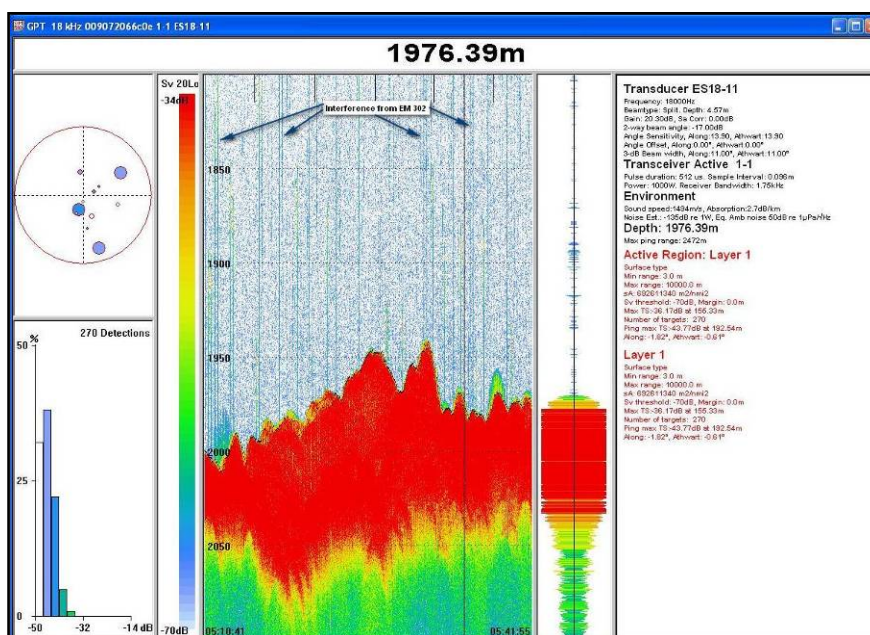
GPT 18 kHz 009072066c0e 1-1 ES18-11

1976.39m

270 Detections

50 %

25

0

-50 -32 -14 dB

Sv 20Lo
-34dB
-70dB

Interference from EM 302

1850
1900
1950
2000
2050

05:18:41
05:41:55

Transducer ES18-11
Frequency: 18000Hz
Beamtype: Split, Depth: 4.57m
Gain: 20.30dB, Sa Corr: 0.00dB
2-way beam angle: -17.00dB
Angle Sensitivity, Along:13.90, Athwart:13.90
Angle Offset, Along:0.00°, Athwart:0.00°
3-dB Beam width, Along:11.00°, Athwart:11.00°

Transceiver Active 1-1
Pulse duration: 512 us, Sample Interval: 0.096m
Power: 1000W, Receiver Bandwidth: 1.75kHz

Environment
Sound speed:1484m/s, Absorption:2.7dB/km
Noise Est.: -135dB re 1W, Eq. Amb noise 50dB re 1µPa/√Hz

Depth: 1976.39m
Max ping range: 2472m

Active Region: Layer 1
Surface type
Min range: 3.0 m
Max range: 10000.0 m
sA: 692611340 m2/nmi2
Sv threshold: -70dB, Margin: 0.0m
Max TS:-36.17dB at 155.33m
Number of targets: 270
Ping max TS:-43.77dB at 182.54m
Along:-1.82°, Athwart:-0.61°

Layer 1
Surface type
Min range: 3.0 m
Max range: 10000.0 m
sA: 692611340 m2/nmi2
Sv threshold: -70dB, Margin: 0.0m
Max TS:-36.17dB at 155.33m
Number of targets: 270
Ping max TS:-43.77dB at 182.54m
Along:-1.82°, Athwart:-0.61°